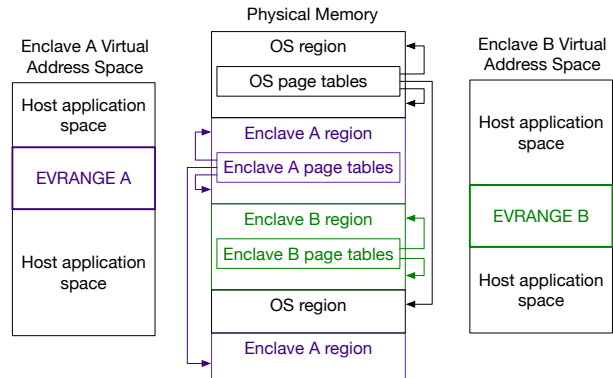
Enclave A Virtual Address Space

Host application space

EVRANGE A

Host application space

Physical Memory

OS region

OS page tables

Enclave A region

Enclave A page tables

Enclave B region

Enclave B page tables

OS region

Enclave A region

Enclave B Virtual Address Space

Host application space

EVRANGE B

Host application space